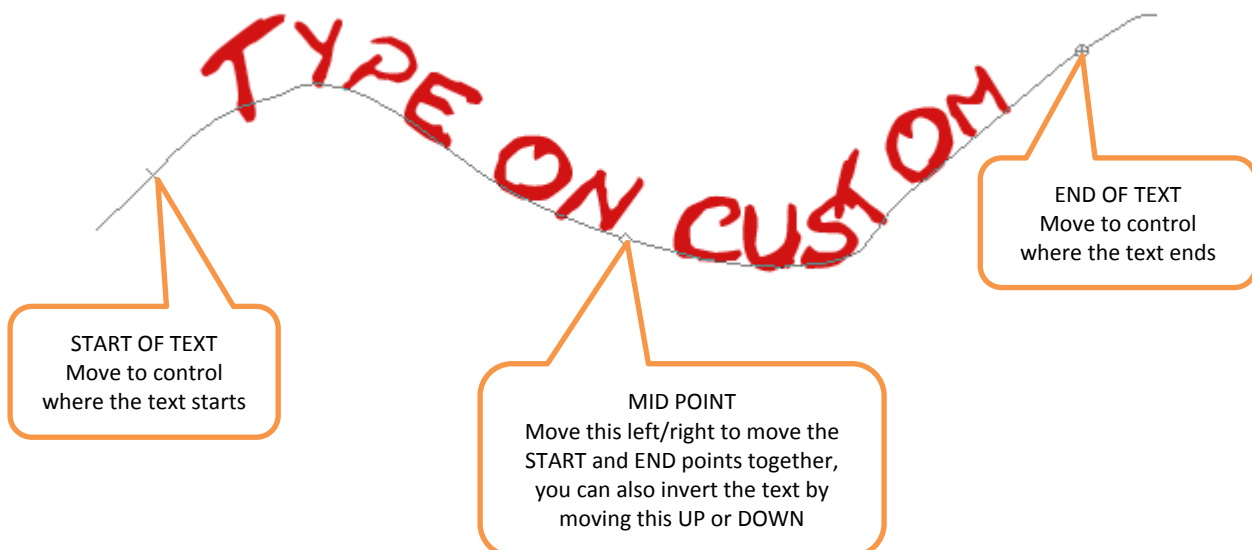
TYPE ON CUSTOM

END OF TEXT
Move to control where the text ends

START OF TEXT
Move to control where the text starts

MID POINT
Move this left/right to move the START and END points together, you can also invert the text by moving this UP or DOWN